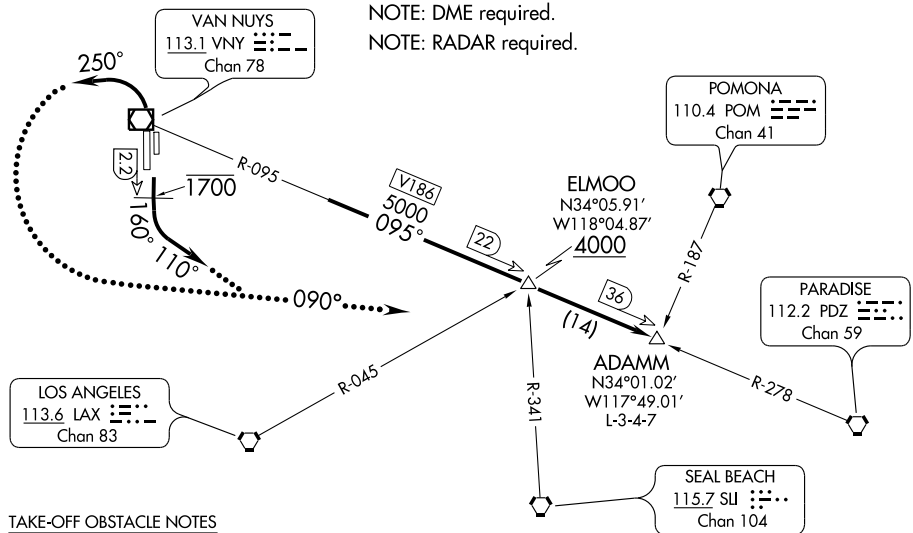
NOTE: DME required.
NOTE: RADAR required.

VAN NUYS
113.1 VNY
Chan 78

250°

2.2

$\overline{1700}$

160°

110°

090°

R-095

V186
5000
095°

22

ELMOO
N34°05.91′
W118°04.87′
4000

36

(14)

POMONA
110.4 POM
Chan 41

R-187

PARADISE
112.2 PDZ
Chan 59

R-278

ADAMM
N34°01.02′
W117°49.01′
L-3-4-7

R-045

LOS ANGELES
113.6 LAX
Chan 83

R-341

SEAL BEACH
115.7 SLI
Chan 104

TAKE-OFF OBSTACLE NOTES